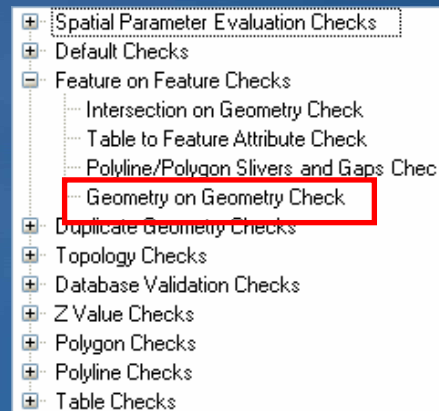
Spatial Parameter Evaluation Checks
Default Checks
Feature on Feature Checks
Intersection on Geometry Check
Table to Feature Attribute Check
Polyline/Polygon Slivers and Gaps Chec
Geometry on Geometry Check
Duplicate Geometry Checks
Topology Checks
Database Validation Checks
Z Value Checks
Polygon Checks
Polyline Checks
Table Checks